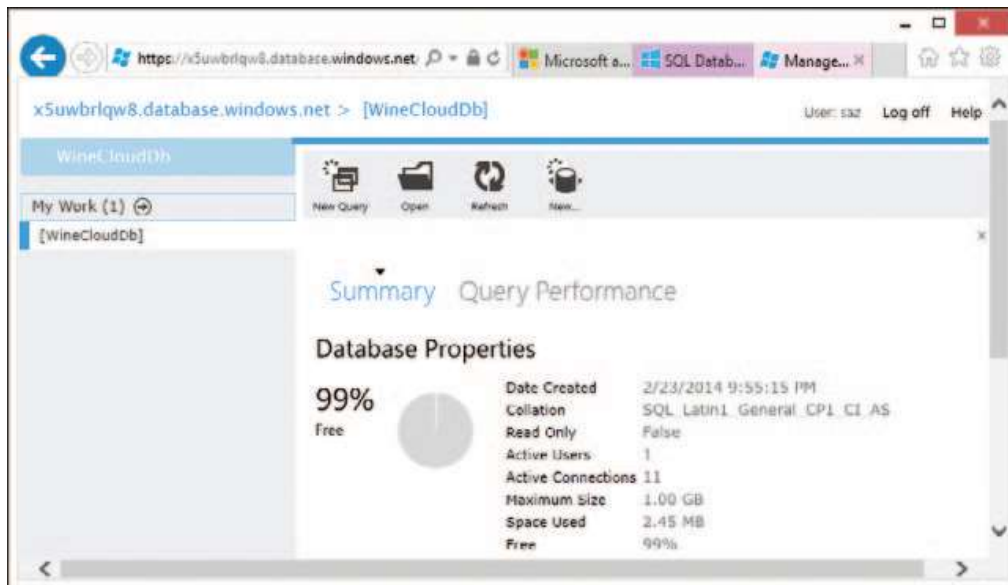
https://x5uwbrlqw8.database.windows.net

Microsoft a...

SQL Datab...

Manage...

x5uwbrlqw8.database.windows.net > [WineCloudDb]

User: saz

Log off

Help

WineCloudDb

My Work (1)

[WineCloudDb]

New Query

Open

Refresh

New...

Summary

Query Performance

Database Properties

99%

Free

| | |
|---|---|
| Date Created | 2/23/2014 9:55:15 PM |
| Collation | SQL_Latin1_General_CP1_CI_AS |
| Read Only | False |
| Active Users | 1 |
| Active Connections | 11 |
| Maximum Size | 1.00 GB |
| Space Used | 2.45 MB |
| Free | 99% |